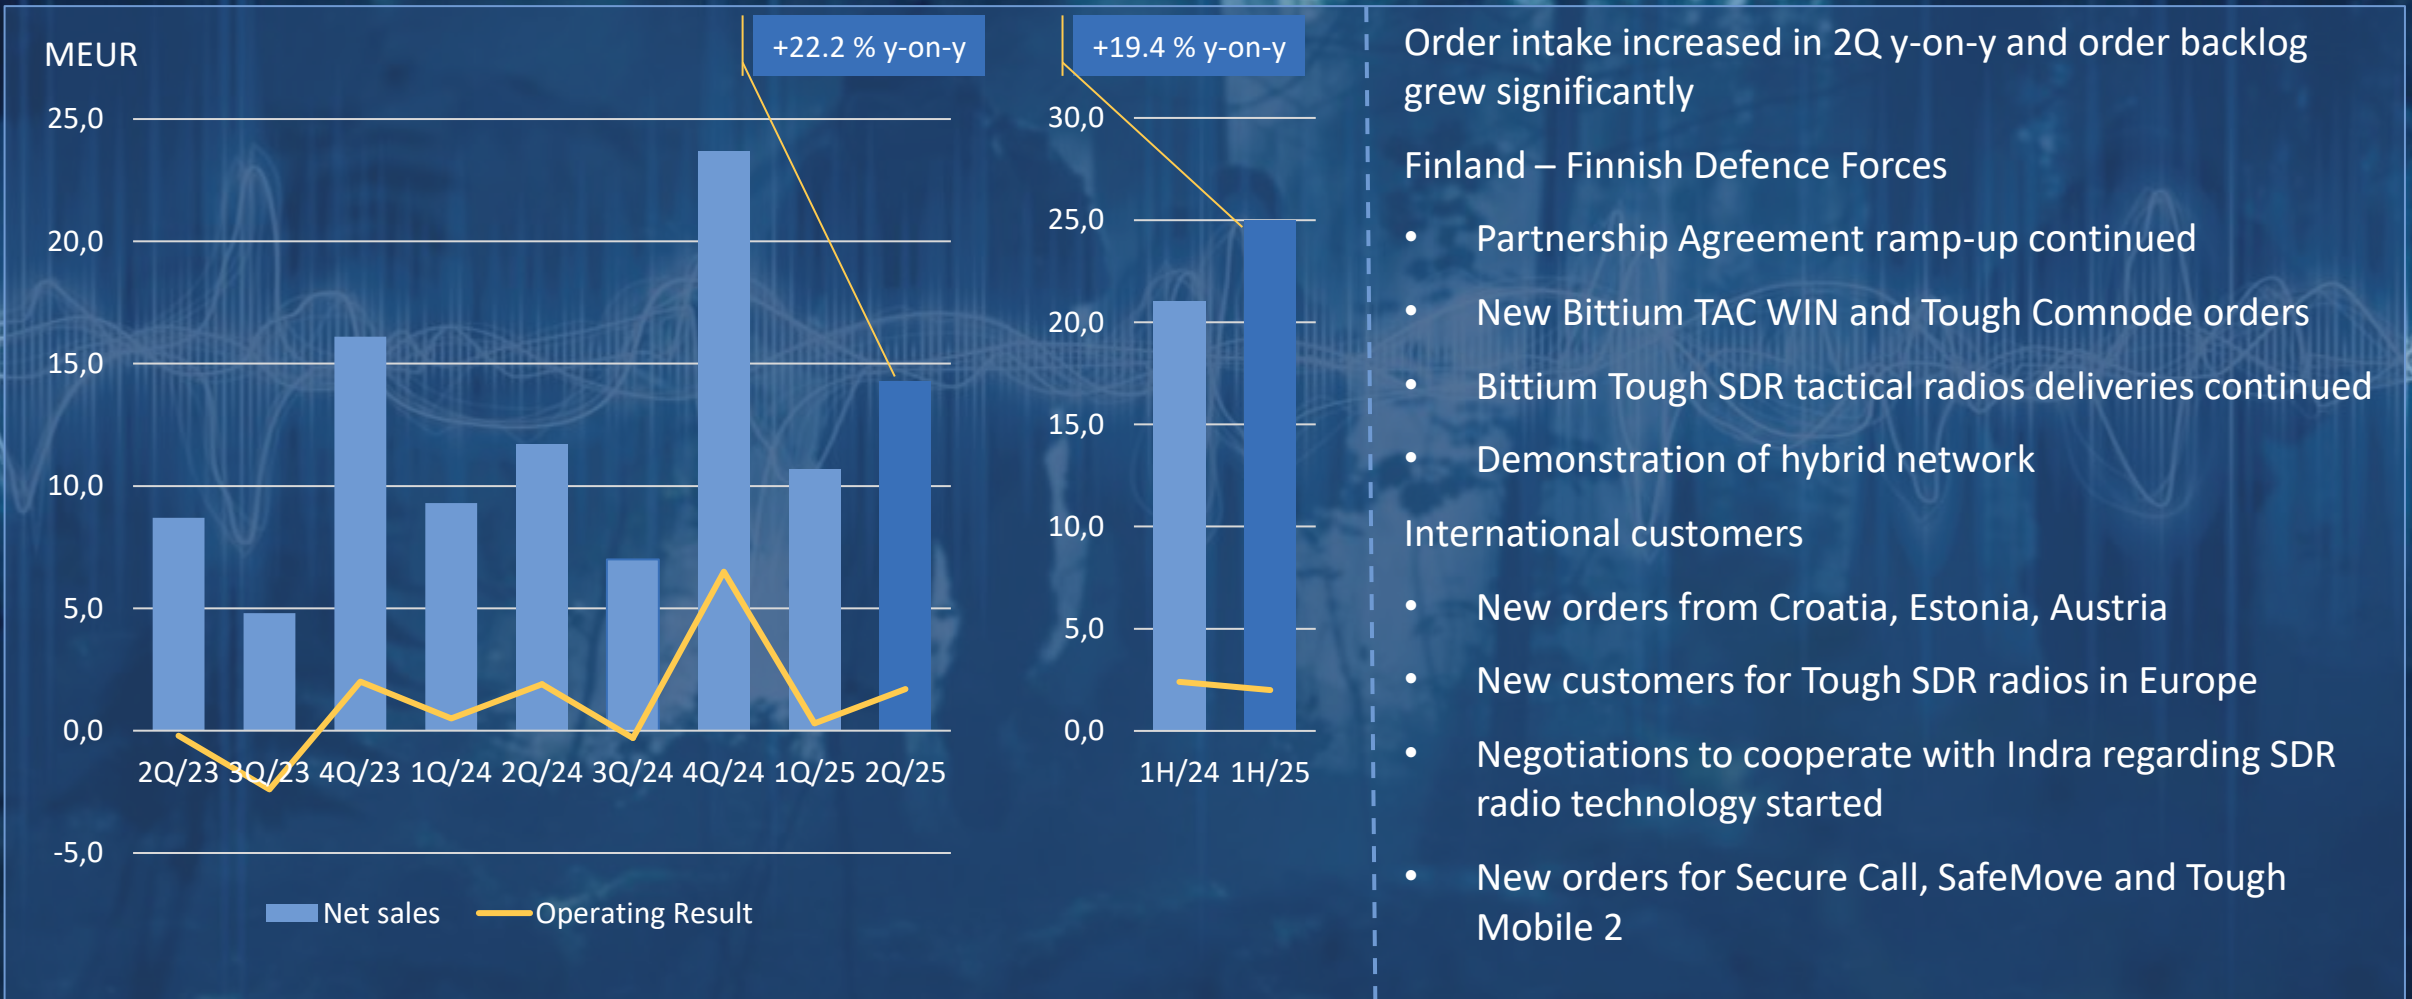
MEUR

+22.2 % y-on-y

+19.4 % y-on-y

25,0
20,0
15,0
10,0
5,0
0,0
-5,0

2Q/23 3Q/23 4Q/23 1Q/24 2Q/24 3Q/24 4Q/24 1Q/25 2Q/25

Net sales Operating Result

30,0
25,0
20,0
15,0
10,0
5,0
0,0

1H/24 1H/25

Order intake increased in 2Q y-on-y and order backlog grew significantly

Finland – Finnish Defence Forces

• Partnership Agreement ramp-up continued
• New Bittium TAC WIN and Tough Comnode orders
• Bittium Tough SDR tactical radios deliveries continued
• Demonstration of hybrid network

International customers

• New orders from Croatia, Estonia, Austria
• New customers for Tough SDR radios in Europe
• Negotiations to cooperate with Indra regarding SDR radio technology started
• New orders for Secure Call, SafeMove and Tough Mobile 2